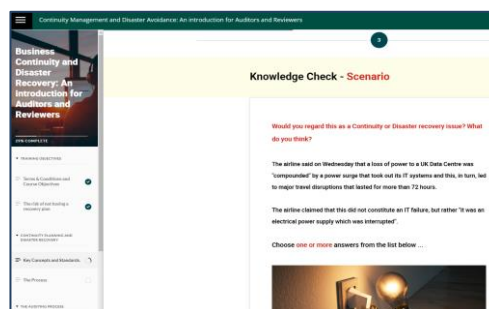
Continuity Management and Disaster Avoidance: An introduction for Auditors and Reviewers

Business Continuity and Disaster Recovery: An Introduction for Auditors and Reviewers

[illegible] COMPLETE

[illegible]

Terms & Condition and Course Objectives

The risk of not having a recovery plan

CONTINUITY PLANNING AND DISASTER RECOVERY

Key Concepts and Standards

The Process

THE AUDITING PROCESS

Knowledge Check - Scenario

Would you regard this as a Continuity or Disaster recovery issue? What do you think?

The airline said on Wednesday that a loss of power to a UK Data Centre was "compounded" by a power surge that took out its IT systems and this, in turn, led to major travel disruptions that lasted for more than 72 hours.

The airline claimed that this did not constitute an IT failure, but rather "it was an electrical power supply which was interrupted".

Choose one or more answers from the list below ...